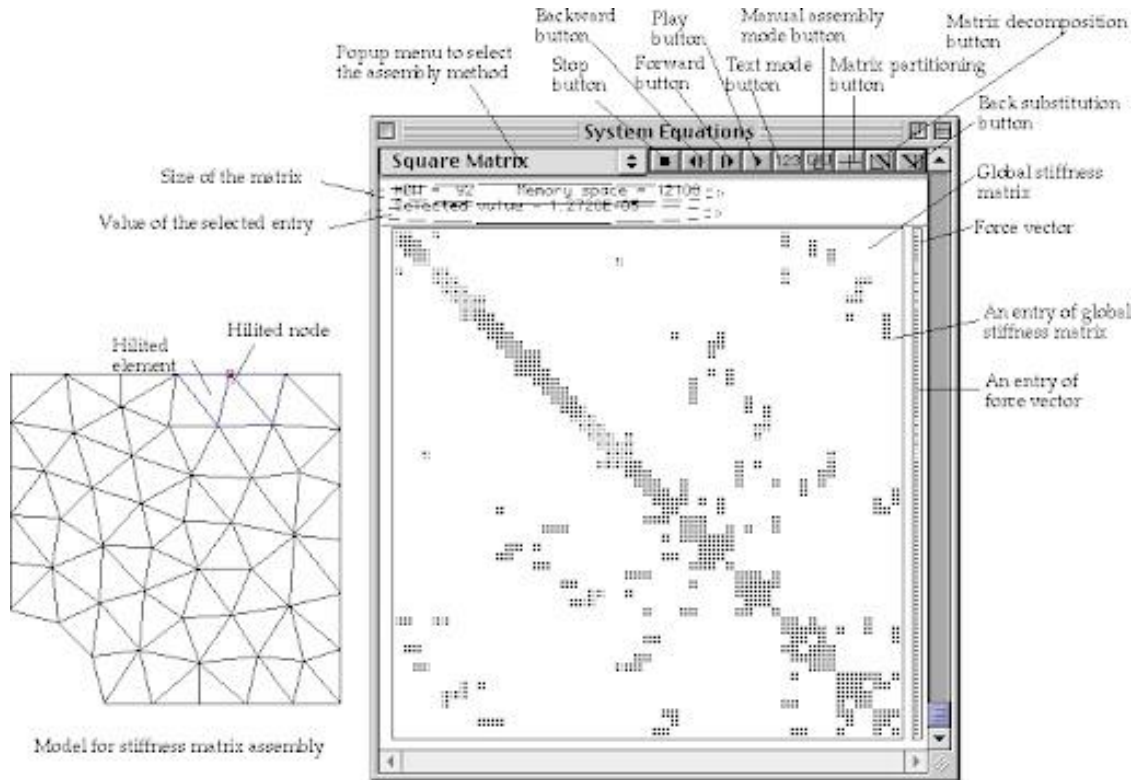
Backward button

Play button

Manual assembly mode button

Matrix decomposition button

Popup menu to select the assembly method

Stop button

Forward button

Text mode button

Matrix partitioning button

Back substitution button

System Equations

Square Matrix

123

Size of the matrix

Value of the selected entry

#DI = 92    Memory space = 12108

Selected value = 1.2720E+05

Global stiffness matrix

Force vector

An entry of global stiffness matrix

An entry of force vector

Hilited element

Hilited node

Model for stiffness matrix assembly